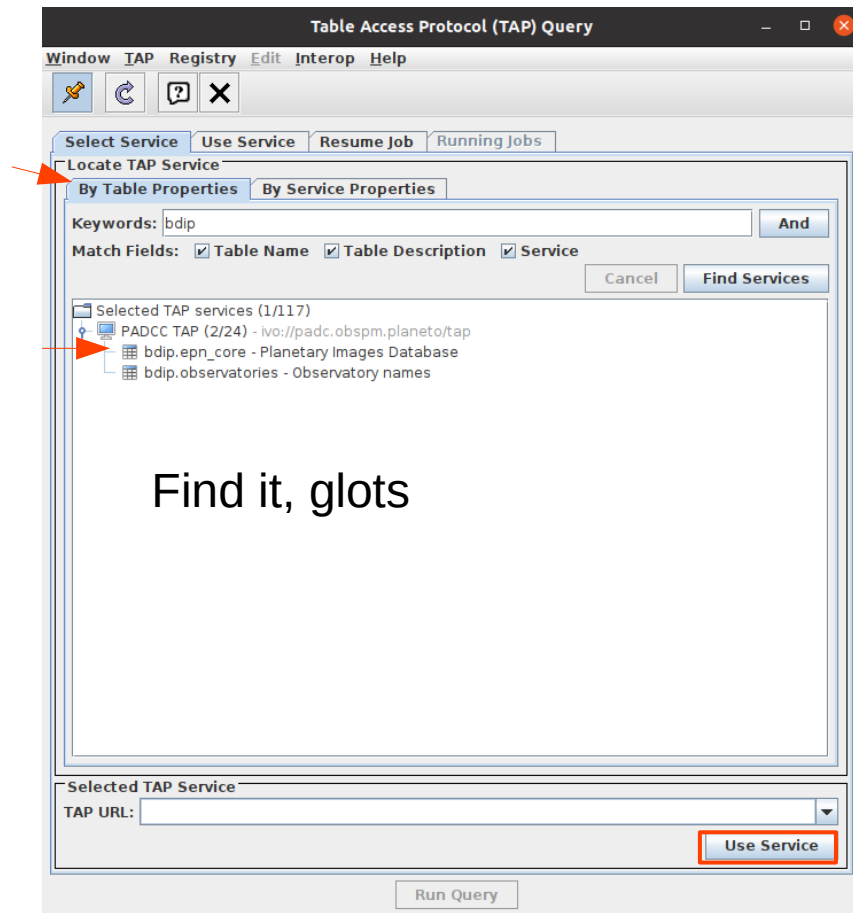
Table Access Protocol (TAP) Query

Window TAP Registry Edit Interop Help

Select Service | Use Service | Resume Job | Running Jobs

Locate TAP Service

By Table Properties | By Service Properties

Keywords: bdip And

Match Fields: Table Name Table Description Service

Cancel Find Services

Selected TAP services (1/117)
PADCC TAP (2/24) - ivo://padc.obspm.planeto/tap
bdip.epn_core - Planetary Images Database
bdip.observatories - Observatory names

Find it, glots

Selected TAP Service

TAP URL:

Use Service

Run Query